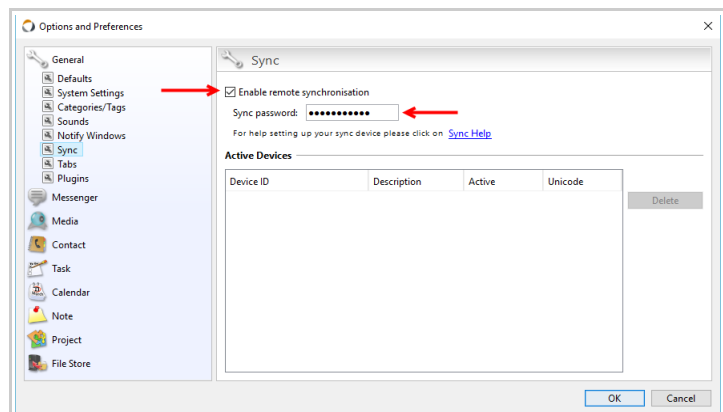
Options and Preferences

×

General
Defaults
System Settings
Categories/Tags
Sounds
Notify Windows
Sync
Tabs
Plugins
Messenger
Media
Contact
Task
Calendar
Note
Project
File Store

Sync

Enable remote synchronisation

Sync password: ●●●●●●●●●●●

For help setting up your sync device please click on Sync Help

Active Devices

| Device ID | Description | Active | Unicode |
|---|---|---|---|

Delete

OK

Cancel